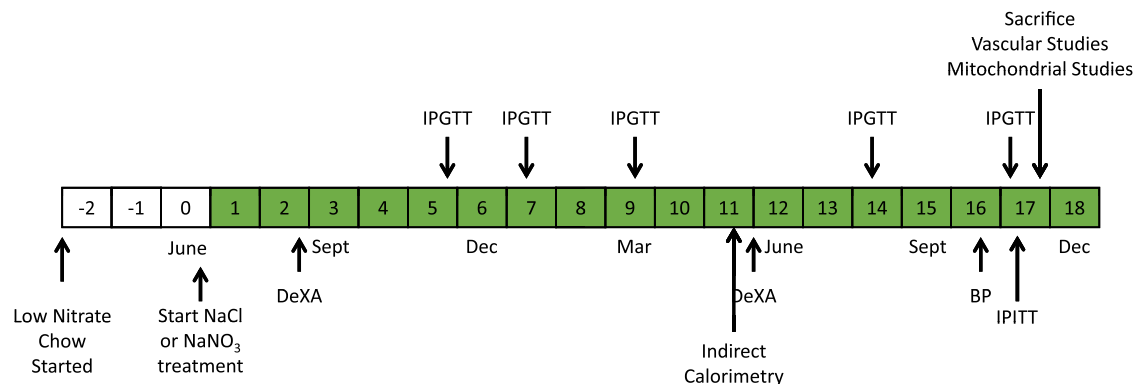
Sacrifice
Vascular Studies
Mitochondrial Studies

IPGTT IPGTT IPGTT IPGTT IPGTT

| -2 | -1 | 0 | 1 | 2 | 3 | 4 | 5 | 6 | 7 | 8 | 9 | 10 | 11 | 12 | 13 | 14 | 15 | 16 | 17 | 18 |
|---|---|---|---|---|---|---|---|---|---|---|---|---|---|---|---|---|---|---|---|---|

June Sept Dec Mar June Sept Dec

DeXA DeXA BP IPITT

Low Nitrate Chow Started

Start NaCl or $NaNO_3$ treatment

Indirect Calorimetry